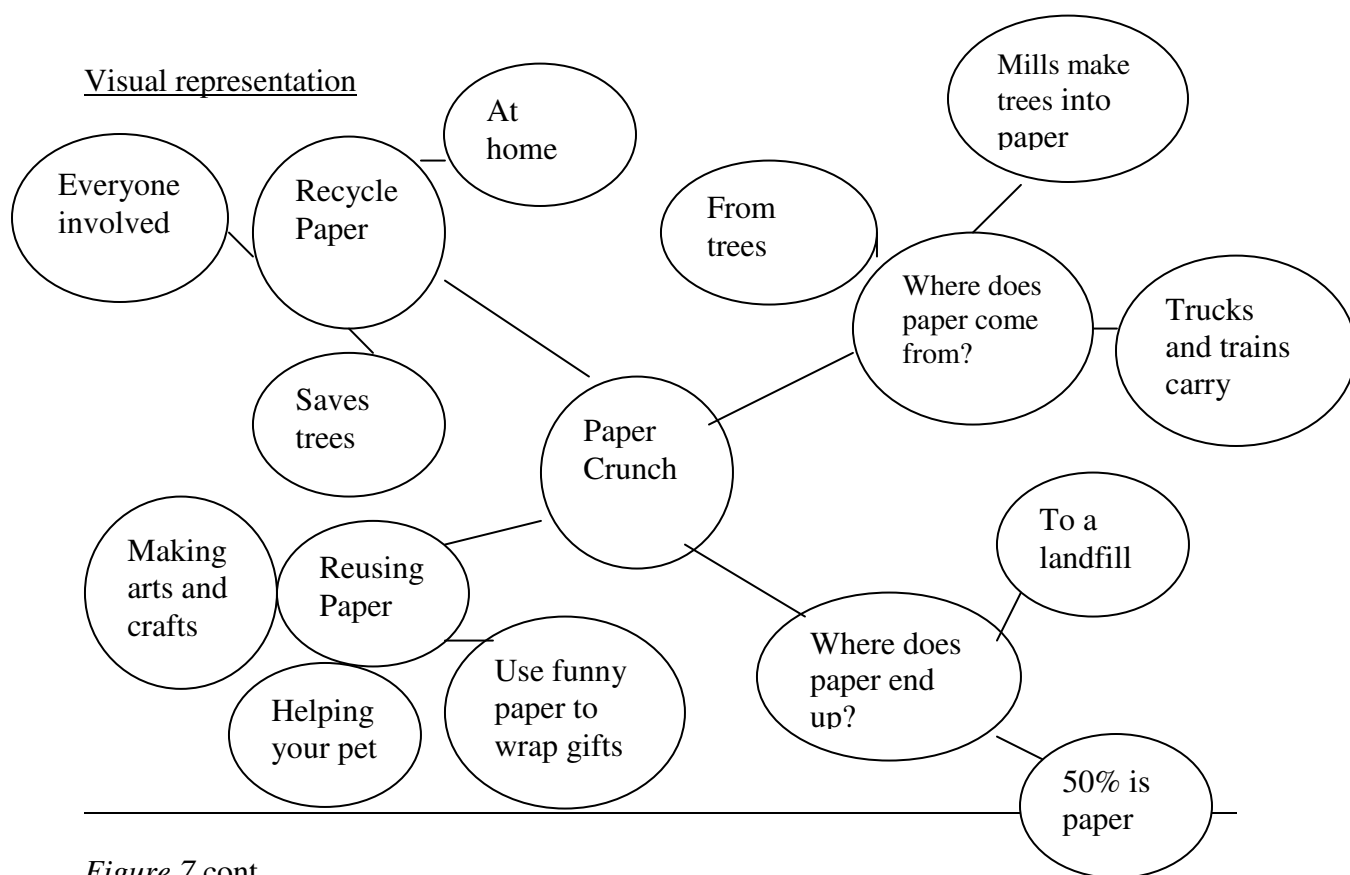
Visual representation

Paper Crunch

Recycle Paper

At home

Everyone involved

Saves trees

Where does paper come from?

From trees

Mills make trees into paper

Trucks and trains carry

Reusing Paper

Making arts and crafts

Use funny paper to wrap gifts

Helping your pet

Where does paper end up?

To a landfill

50% is paper

*Figure 7* cont.